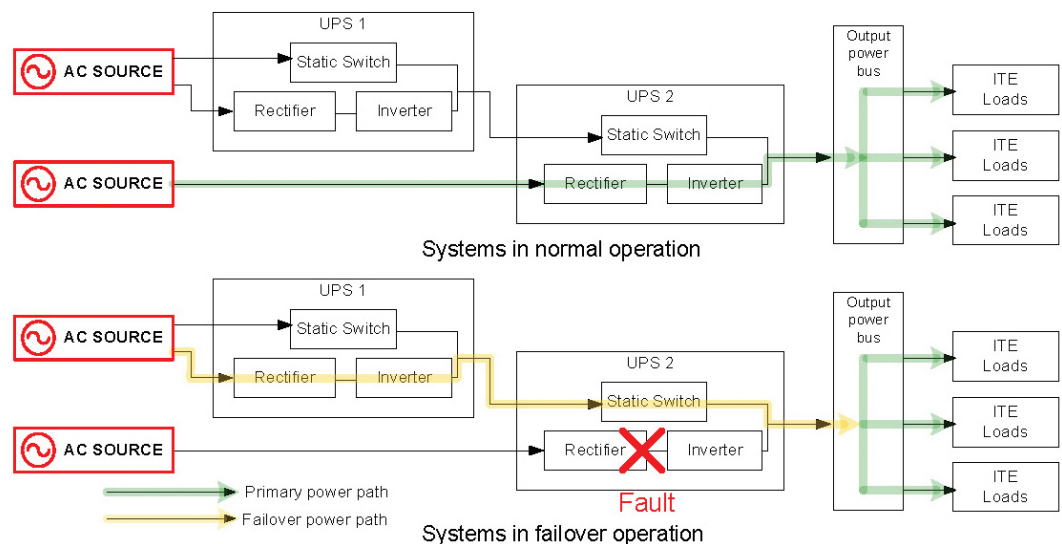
UPS 1

AC SOURCE

Static Switch

Rectifier

Inverter

AC SOURCE

UPS 2

Static Switch

Rectifier

Inverter

Output power bus

ITE Loads

ITE Loads

ITE Loads

Systems in normal operation

UPS 1

AC SOURCE

Static Switch

Rectifier

Inverter

AC SOURCE

UPS 2

Static Switch

Rectifier

Inverter

Fault

Output power bus

ITE Loads

ITE Loads

ITE Loads

Primary power path

Failover power path

Systems in failover operation